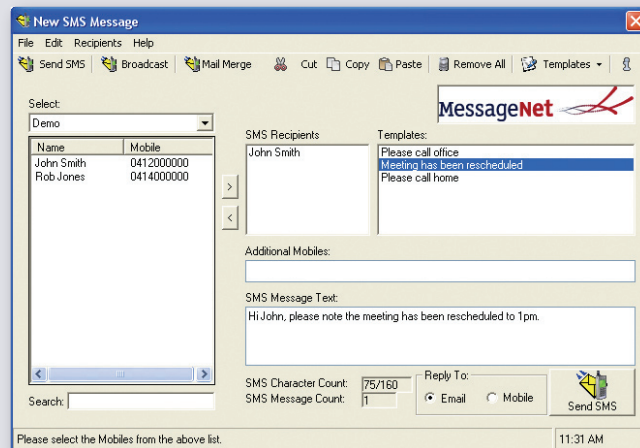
New SMS Message

File Edit Recipients Help

Send SMS | Broadcast | Mail Merge | Cut Copy Paste | Remove All | Templates

MessageNet

Select:

Demo

| Name | Mobile |
|---|---|
| John Smith | 0412000000 |
| Rob Jones | 0414000000 |

SMS Recipients

John Smith

Templates:

Please call office
Meeting has been rescheduled
Please call home

Additional Mobiles:

SMS Message Text:

Hi John, please note the meeting has been rescheduled to 1pm.

Search:

SMS Character Count: 75/160
SMS Message Count: 1

Reply To:
Email Mobile

Send SMS

Please select the Mobiles from the above list.

11:31 AM